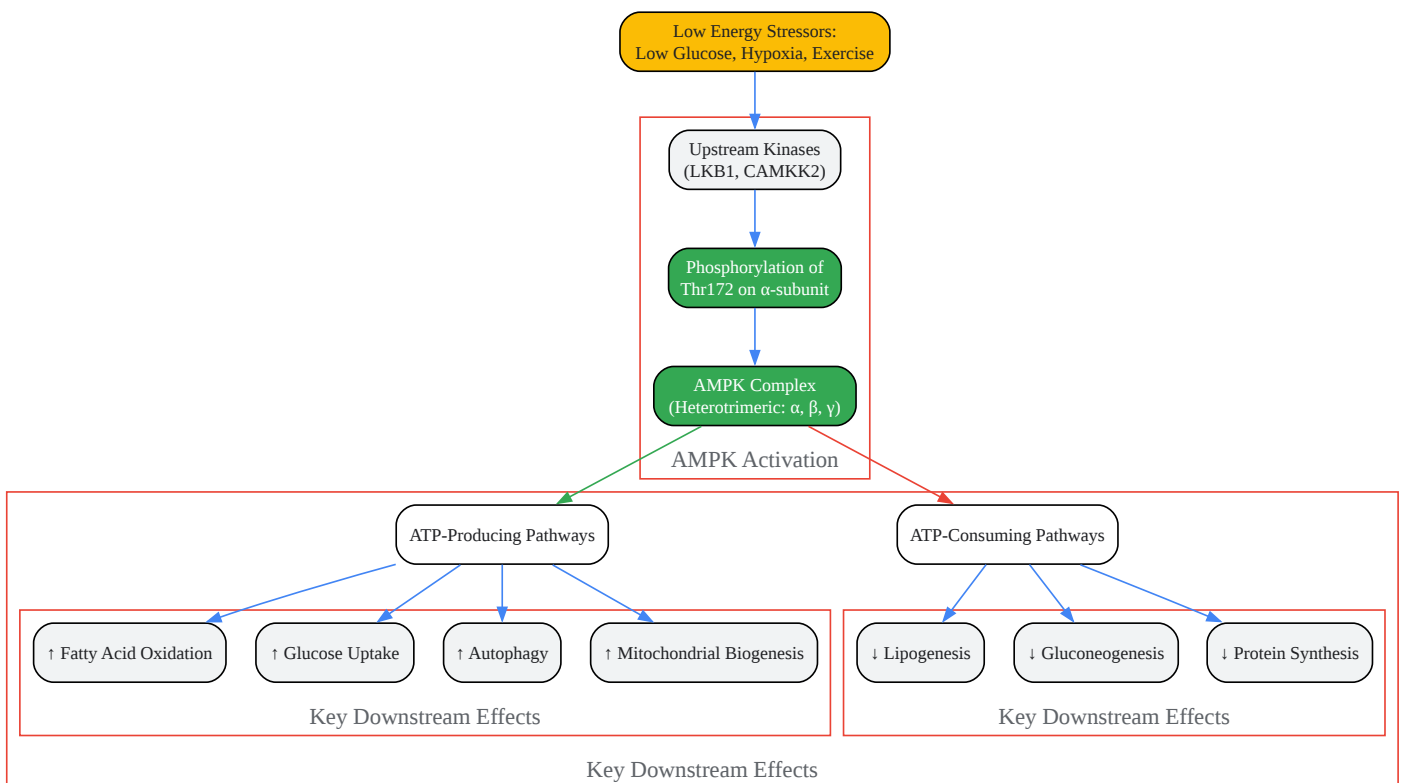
Low Energy Stressors:
Low Glucose, Hypoxia, Exercise

Upstream Kinases
(LKB1, CAMKK2)

Phosphorylation of
Thr172 on α-subunit

AMPK Complex
(Heterotrimeric: α, β, γ)

AMPK Activation

ATP-Producing Pathways

ATP-Consuming Pathways

↑ Fatty Acid Oxidation

↑ Glucose Uptake

↑ Autophagy

↑ Mitochondrial Biogenesis

Key Downstream Effects

↓ Lipogenesis

↓ Gluconeogenesis

↓ Protein Synthesis

Key Downstream Effects

Key Downstream Effects